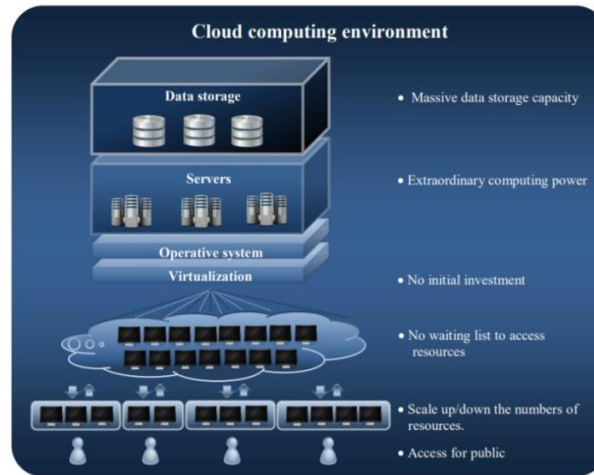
Cloud computing environment

Data storage

Servers

Operative system

Virtualization

• Massive data storage capacity

• Extraordinary computing power

• No initial investment

• No waiting list to access resources

• Scale up/down the numbers of resources.

• Access for public